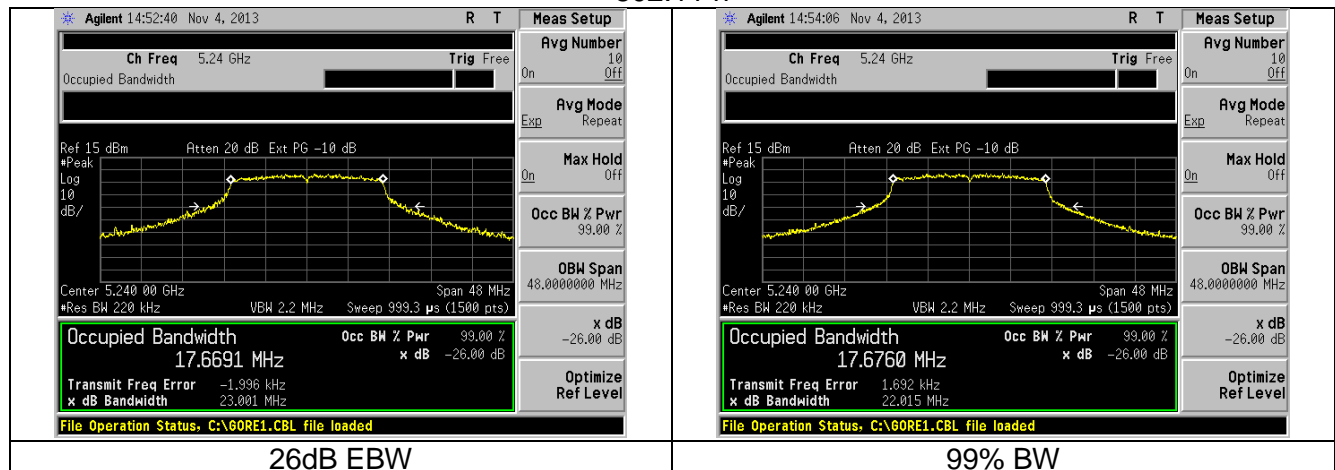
| Agilent 14:52:40 Nov 4, 2013 R T Meas Setup<br>Ch Freq 5.24 GHz Trig Free<br>Occupied Bandwidth<br>Avg Number 10 On Off<br>Avg Mode Exp Repeat<br>Ref 15 dBm Atten 20 dB Ext PG −10 dB<br>#Peak Log 10 dB/<br>Max Hold On Off<br>Occ BW % Pwr 99.00 %<br>Center 5.240 00 GHz Span 48 MHz<br>#Res BW 220 kHz VBW 2.2 MHz Sweep 999.3 μs (1500 pts)<br>OBW Span 48.0000000 MHz<br>Occupied Bandwidth 17.6691 MHz<br>Occ BW % Pwr 99.00 %<br>x dB −26.00 dB<br>Transmit Freq Error −1.996 kHz<br>x dB Bandwidth 23.001 MHz<br>x dB −26.00 dB<br>Optimize Ref Level<br>File Operation Status, C:\GORE1.CBL file loaded | Agilent 14:54:06 Nov 4, 2013 R T Meas Setup<br>Ch Freq 5.24 GHz Trig Free<br>Occupied Bandwidth<br>Avg Number 10 On Off<br>Avg Mode Exp Repeat<br>Ref 15 dBm Atten 20 dB Ext PG −10 dB<br>#Peak Log 10 dB/<br>Max Hold On Off<br>Occ BW % Pwr 99.00 %<br>Center 5.240 00 GHz Span 48 MHz<br>#Res BW 220 kHz VBW 2.2 MHz Sweep 999.3 μs (1500 pts)<br>OBW Span 48.0000000 MHz<br>Occupied Bandwidth 17.6760 MHz<br>Occ BW % Pwr 99.00 %<br>x dB −26.00 dB<br>Transmit Freq Error 1.692 kHz<br>x dB Bandwidth 22.015 MHz<br>x dB −26.00 dB<br>Optimize Ref Level<br>File Operation Status, C:\GORE1.CBL file loaded |
|---|---|
| 26dB EBW | 99% BW |